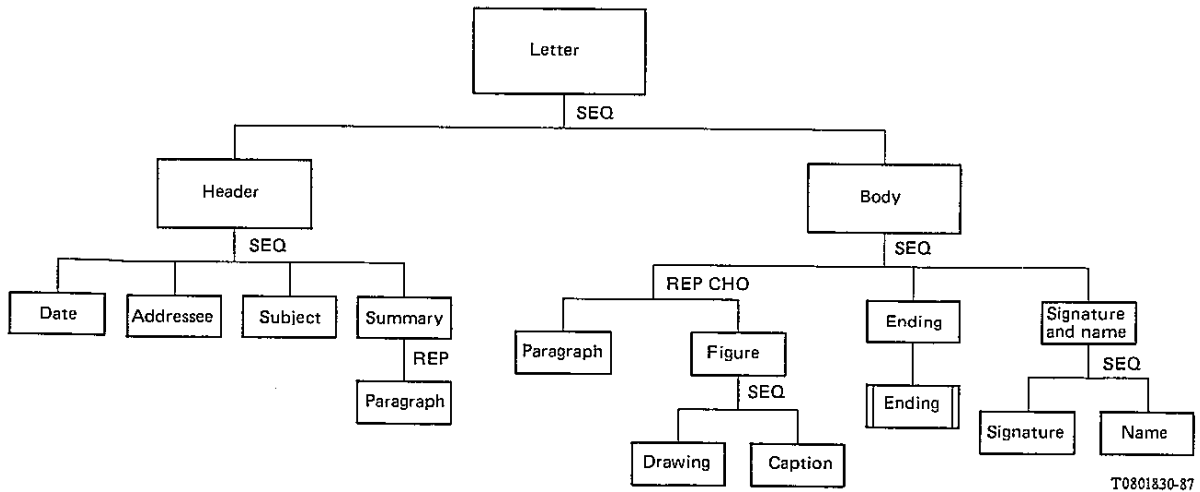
Letter

SEQ

Header

SEQ

Date

Addressee

Subject

Summary

REP

Paragraph

Body

SEQ

REP CHO

Paragraph

Figure

SEQ

Drawing

Caption

Ending

Ending

Signature and name

SEQ

Signature

Name

T0801830-87